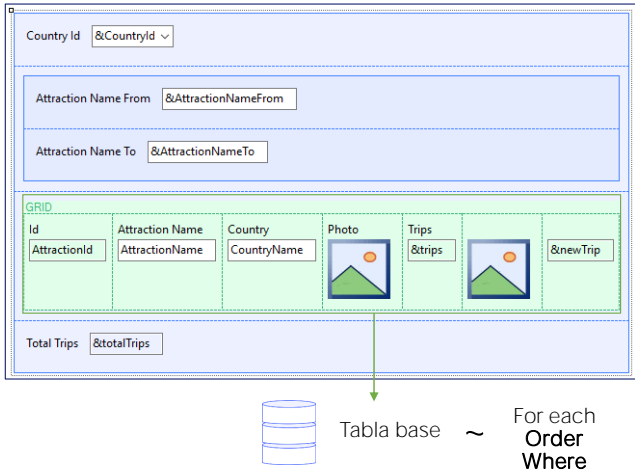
Country Id &CountryId

Attraction Name From &AttractionNameFrom

Attraction Name To &AttractionNameTo

GRID

| Id | Attraction Name | Country | Photo | Trips | | |
|---|---|---|---|---|---|---|
| AttractionId | AttractionName | CountryName | | &trips | | &newTrip |

Total Trips &totalTrips

Tabla base ~ For each
Order
Where